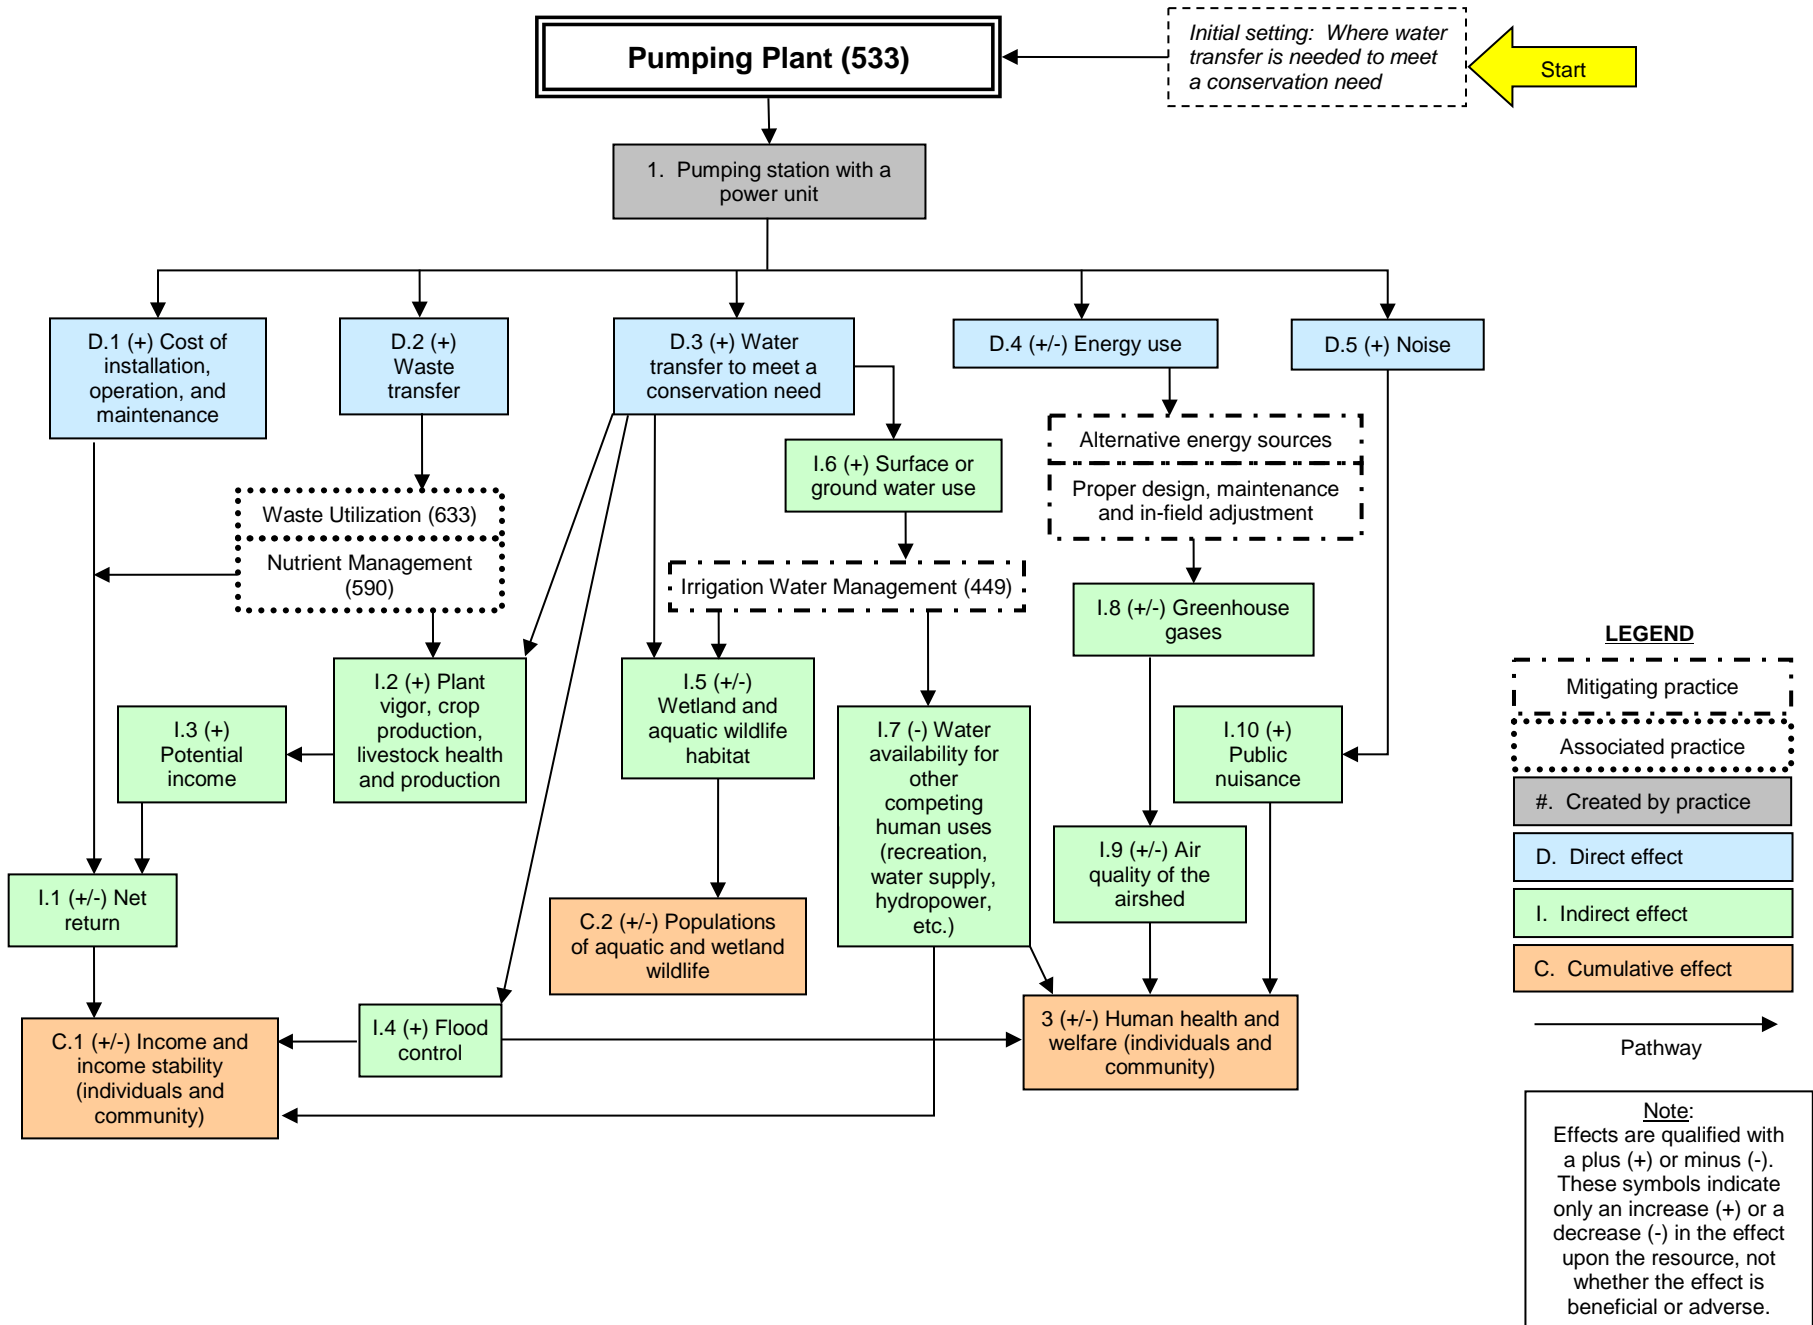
Pumping Plant (533)

Initial setting: Where water transfer is needed to meet a conservation need

Start

1. Pumping station with a power unit

D.1 (+) Cost of installation, operation, and maintenance

D.2 (+) Waste transfer

D.3 (+) Water transfer to meet a conservation need

D.4 (+/-) Energy use

D.5 (+) Noise

Alternative energy sources

Proper design, maintenance and in-field adjustment

I.6 (+) Surface or ground water use

Waste Utilization (633)

Nutrient Management (590)

Irrigation Water Management (449)

I.8 (+/-) Greenhouse gases

I.2 (+) Plant vigor, crop production, livestock health and production

I.3 (+) Potential income

I.5 (+/-) Wetland and aquatic wildlife habitat

I.7 (-) Water availability for other competing human uses (recreation, water supply, hydropower, etc.)

I.10 (+) Public nuisance

I.9 (+/-) Air quality of the airshed

I.1 (+/-) Net return

C.2 (+/-) Populations of aquatic and wetland wildlife

I.4 (+) Flood control

C.1 (+/-) Income and income stability (individuals and community)

3 (+/-) Human health and welfare (individuals and community)

LEGEND

Mitigating practice

Associated practice

#. Created by practice

D. Direct effect

I. Indirect effect

C. Cumulative effect

Pathway

Note:
Effects are qualified with a plus (+) or minus (-). These symbols indicate only an increase (+) or a decrease (-) in the effect upon the resource, not whether the effect is beneficial or adverse.